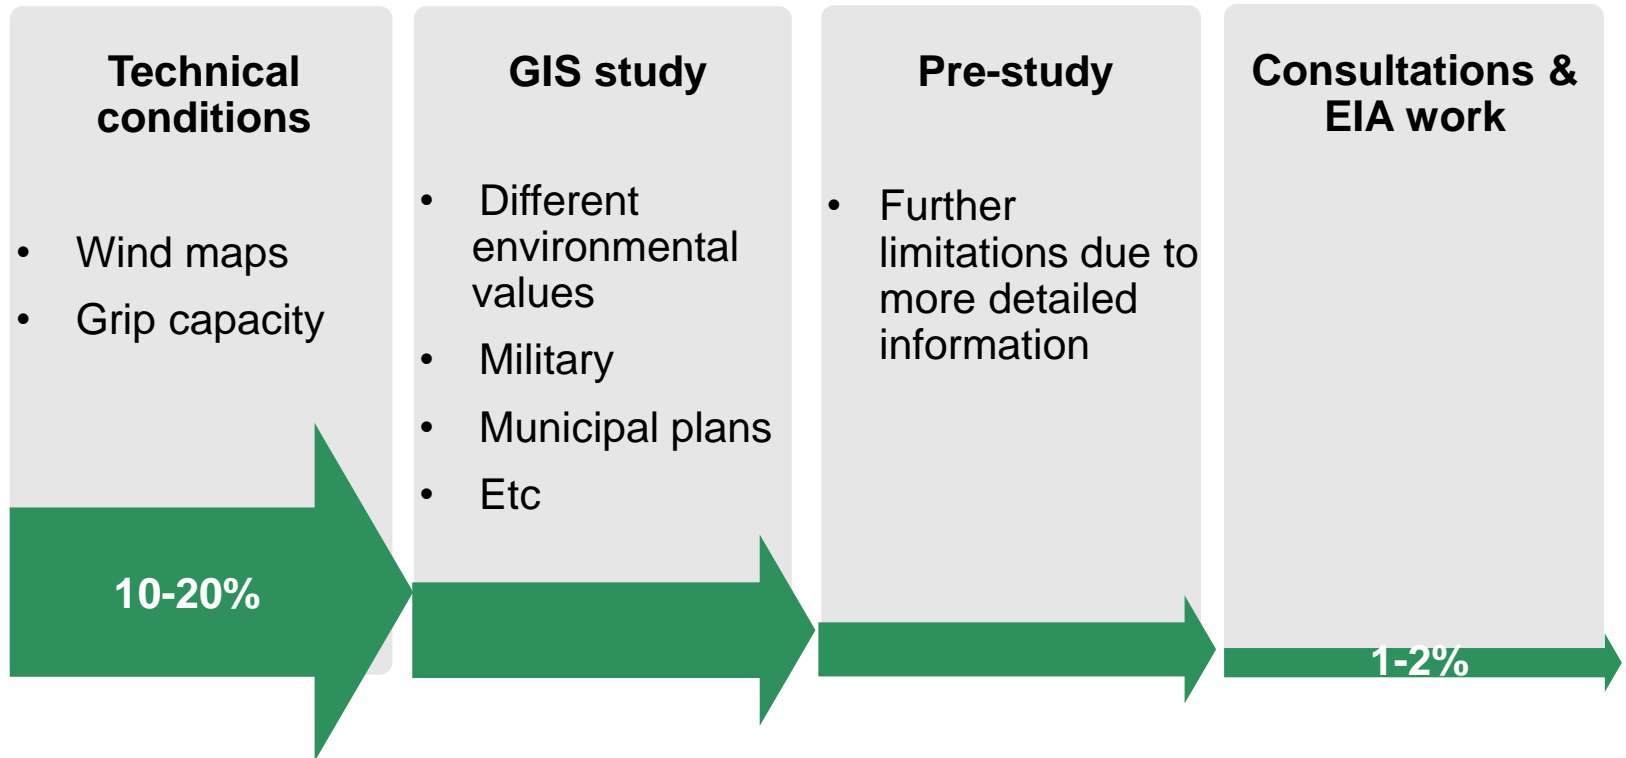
Technical conditions

- Wind maps
- Grip capacity

10-20%

GIS study

- Different environmental values
- Military
- Municipal plans
- Etc

Pre-study

- Further limitations due to more detailed information

Consultations & EIA work

1-2%